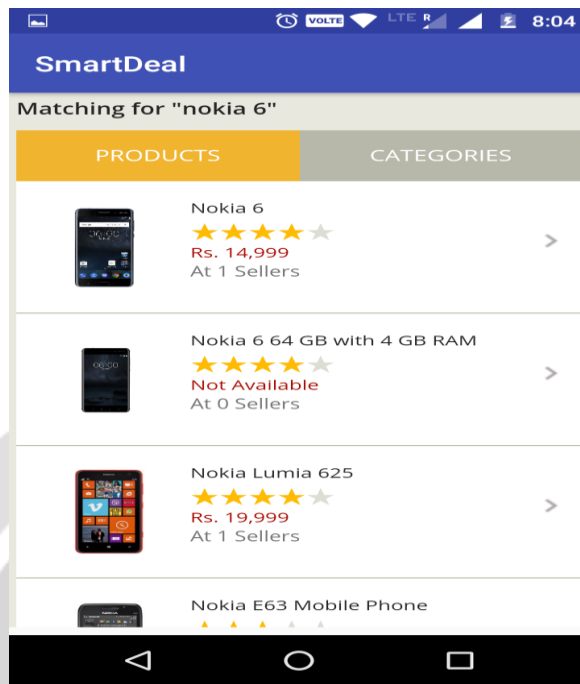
VOLTE LTE R 8:04

SmartDeal

Matching for "nokia 6"

PRODUCTS CATEGORIES

Nokia 6
Rs. 14,999
At 1 Sellers

Nokia 6 64 GB with 4 GB RAM
Not Available
At 0 Sellers

Nokia Lumia 625
Rs. 19,999
At 1 Sellers

Nokia E63 Mobile Phone